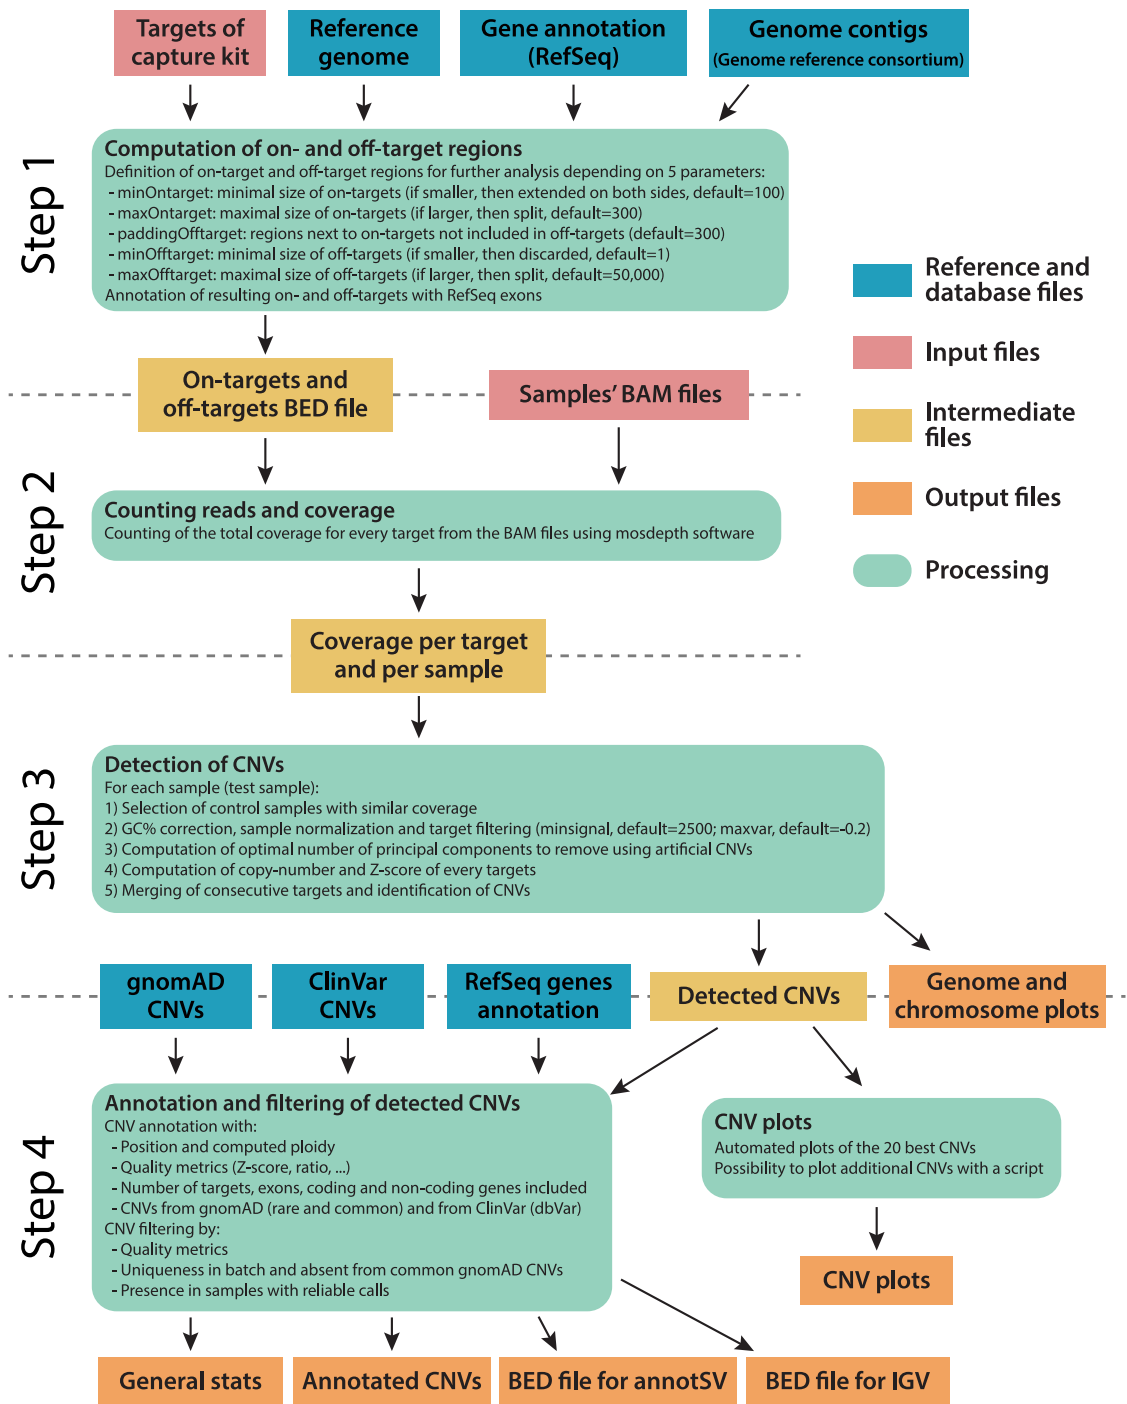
Targets of capture kit

Reference genome

Gene annotation (RefSeq)

Genome contigs (Genome reference consortium)

Step 1

Computation of on- and off-target regions
Definition of on-target and off-target regions for further analysis depending on 5 parameters:
- minOntarget: minimal size of on-targets (if smaller, then extended on both sides, default=100)
- maxOntarget: maximal size of on-targets (if larger, then split, default=300)
- paddingOfftarget: regions next to on-targets not included in off-targets (default=300)
- minOfftarget: minimal size of off-targets (if smaller, then discarded, default=1)
- maxOfftarget: maximal size of off-targets (if larger, then split, default=50,000)
Annotation of resulting on- and off-targets with RefSeq exons

Reference and database files

Input files

Intermediate files

Output files

Processing

On-targets and off-targets BED file

Samples' BAM files

Step 2

Counting reads and coverage
Counting of the total coverage for every target from the BAM files using mosdepth software

Coverage per target and per sample

Step 3

Detection of CNVs
For each sample (test sample):
1) Selection of control samples with similar coverage
2) GC% correction, sample normalization and target filtering (minsignal, default=2500; maxvar, default=-0.2)
3) Computation of optimal number of principal components to remove using artificial CNVs
4) Computation of copy-number and Z-score of every targets
5) Merging of consecutive targets and identification of CNVs

gnomAD CNVs

ClinVar CNVs

RefSeq genes annotation

Detected CNVs

Genome and chromosome plots

Step 4

Annotation and filtering of detected CNVs
CNV annotation with:
- Position and computed ploidy
- Quality metrics (Z-score, ratio, ...)
- Number of targets, exons, coding and non-coding genes included
- CNVs from gnomAD (rare and common) and from ClinVar (dbVar)
CNV filtering by:
- Quality metrics
- Uniqueness in batch and absent from common gnomAD CNVs
- Presence in samples with reliable calls

CNV plots
Automated plots of the 20 best CNVs
Possibility to plot additional CNVs with a script

CNV plots

General stats

Annotated CNVs

BED file for annotSV

BED file for IGV